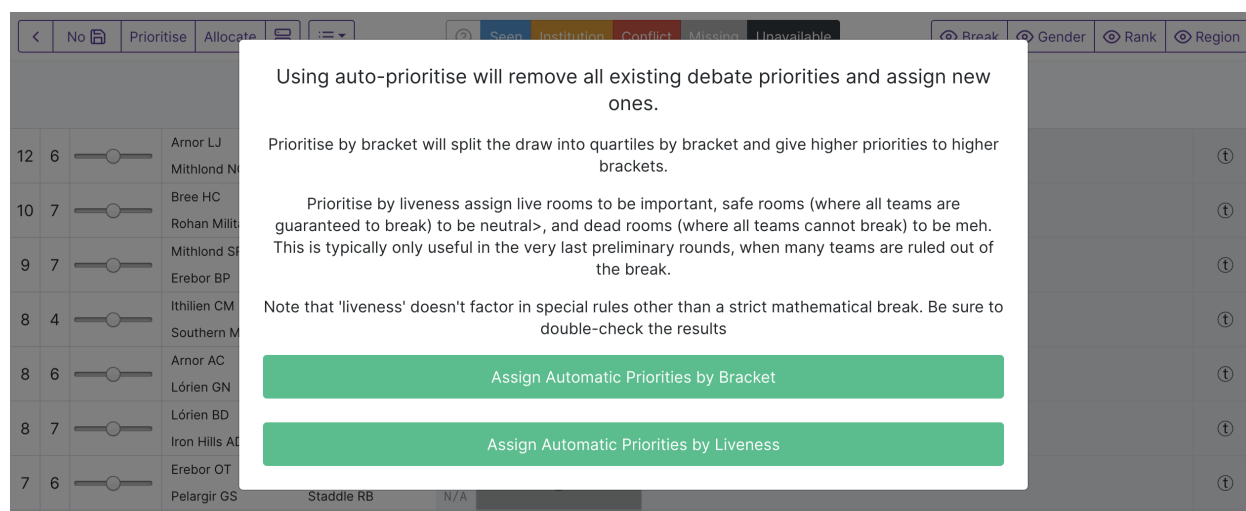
< No Prioritise Allocate Seen Institution Conflict Missing Unavailable Break Gender Rank Region

Using auto-prioritise will remove all existing debate priorities and assign new ones.

Prioritise by bracket will split the draw into quartiles by bracket and give higher priorities to higher brackets.

Prioritise by liveness assign live rooms to be important, safe rooms (where all teams are guaranteed to break) to be neutral>, and dead rooms (where all teams cannot break) to be meh. This is typically only useful in the very last preliminary rounds, when many teams are ruled out of the break.

Note that 'liveness' doesn't factor in special rules other than a strict mathematical break. Be sure to double-check the results

Assign Automatic Priorities by Bracket

Assign Automatic Priorities by Liveness

| | | | |
|---|---|---|---|
| 12 | 6 | Arnor LJ<br>Mithlond N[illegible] | ⓣ |
| 10 | 7 | Bree HC<br>Rohan Milita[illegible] | ⓣ |
| 9 | 7 | Mithlond S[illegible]<br>Erebor BP | ⓣ |
| 8 | 4 | Ithilien CM<br>Southern M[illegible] | ⓣ |
| 8 | 6 | Arnor AC<br>Lórien GN | ⓣ |
| 8 | 7 | Lórien BD<br>Iron Hills A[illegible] | ⓣ |
| 7 | 6 | Erebor OT<br>Pelargir GS Staddle RB N/A | ⓣ |